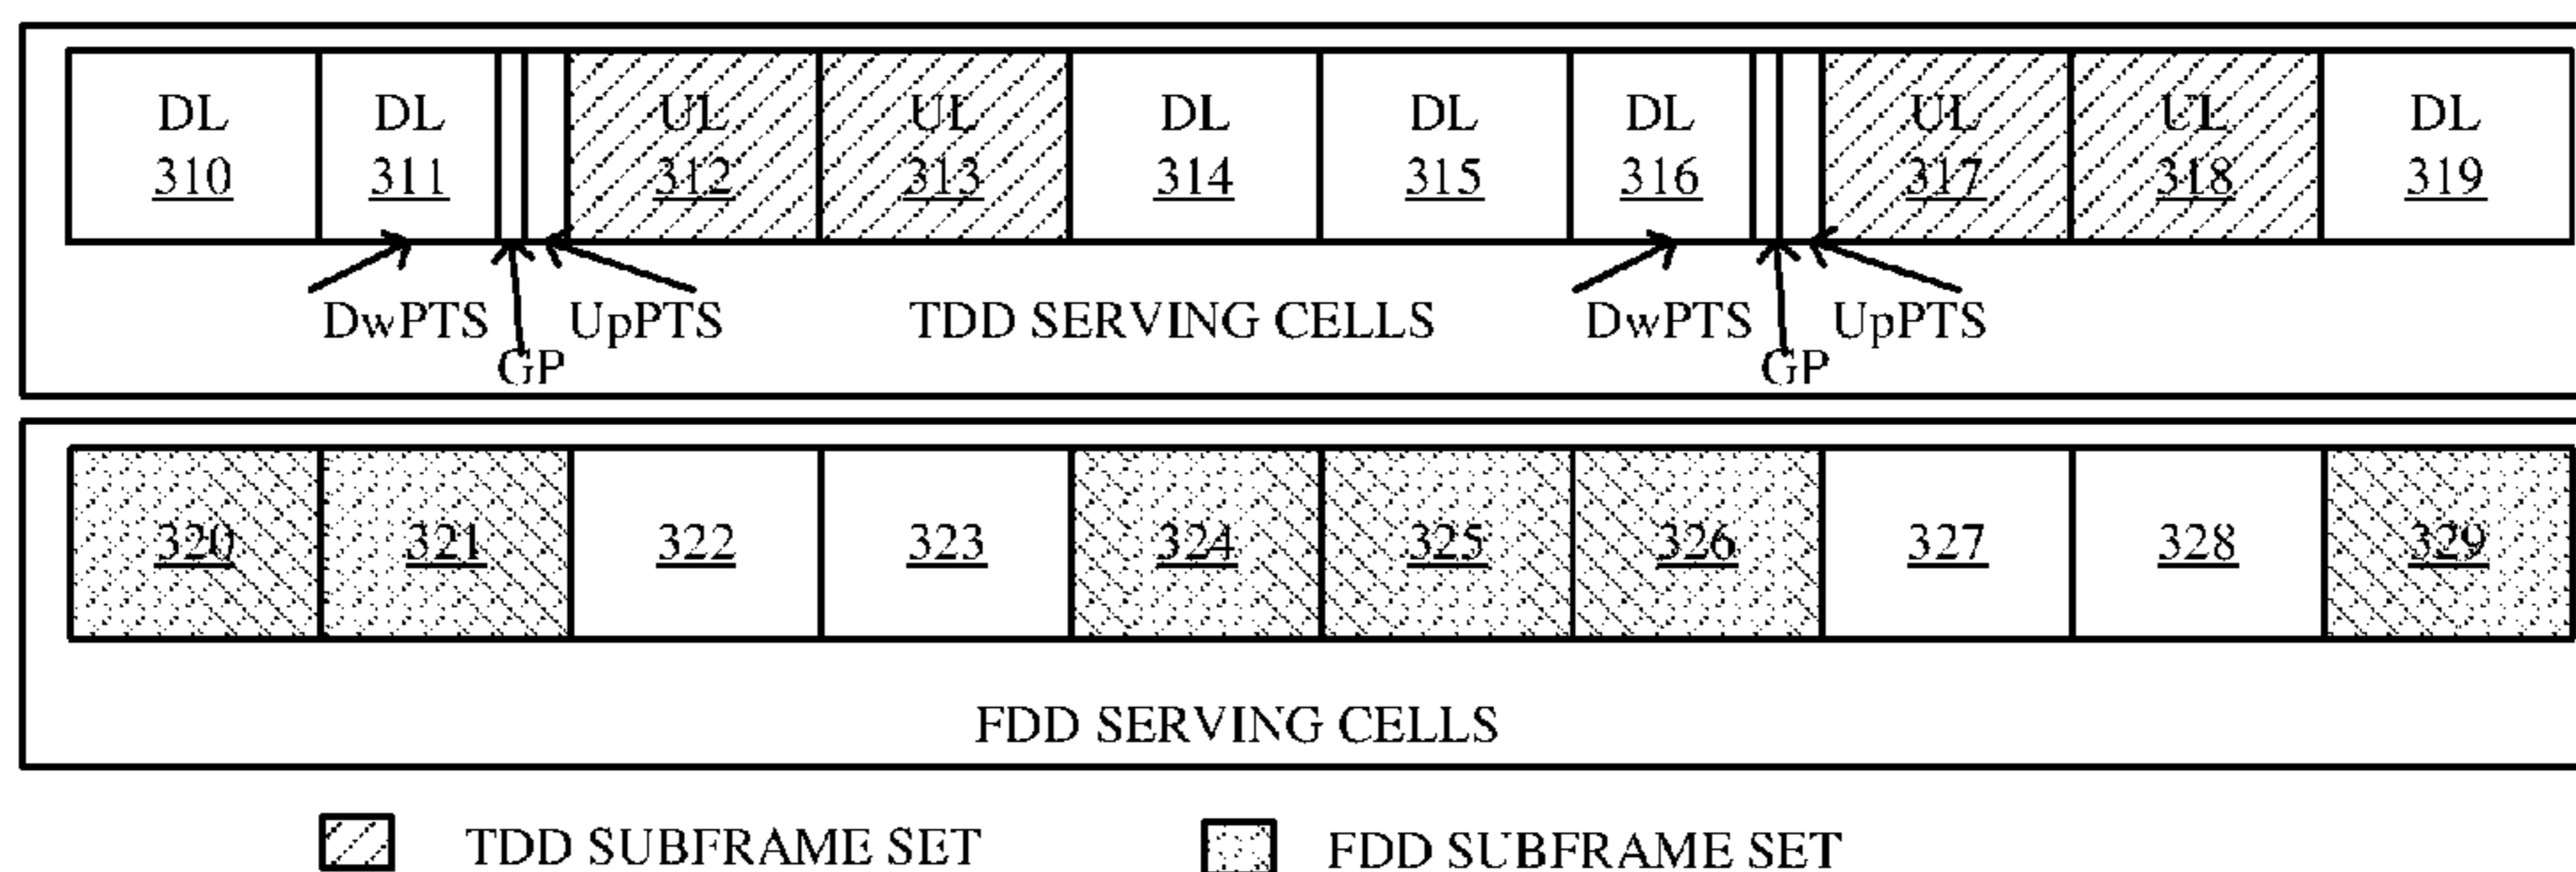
DL 310
DL 311
UL 312
UL 313
DL 314
DL 315
DL 316
UL 317
UL 318
DL 319

DwPTS GP UpPTS TDD SERVING CELLS DwPTS GP UpPTS

320
321
322
323
324
325
326
327
328
329

FDD SERVING CELLS

TDD SUBFRAME SET
FDD SUBFRAME SET